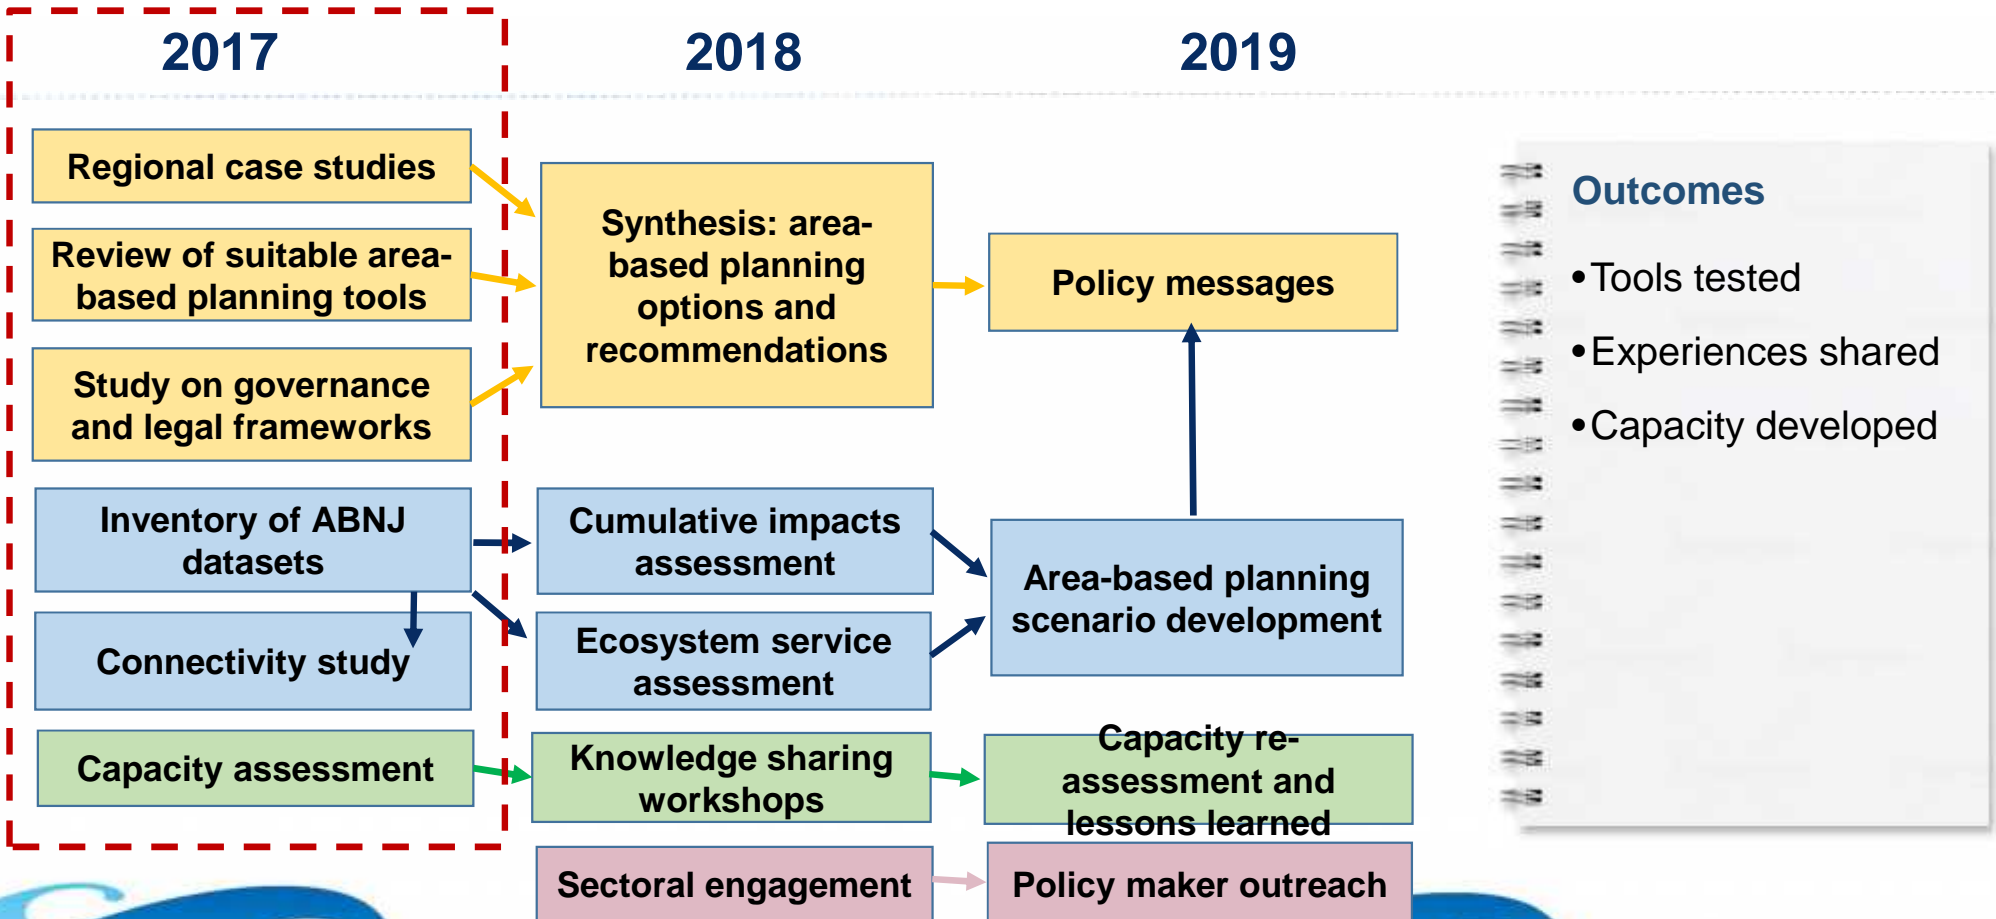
2017

2018

2019

Regional case studies

Review of suitable area-based planning tools

Study on governance and legal frameworks

Inventory of ABNJ datasets

Connectivity study

Capacity assessment

Synthesis: area-based planning options and recommendations

Cumulative impacts assessment

Ecosystem service assessment

Knowledge sharing workshops

Sectoral engagement

Policy messages

Area-based planning scenario development

Capacity re-assessment and lessons learned

Policy maker outreach

Outcomes

• Tools tested

• Experiences shared

• Capacity developed